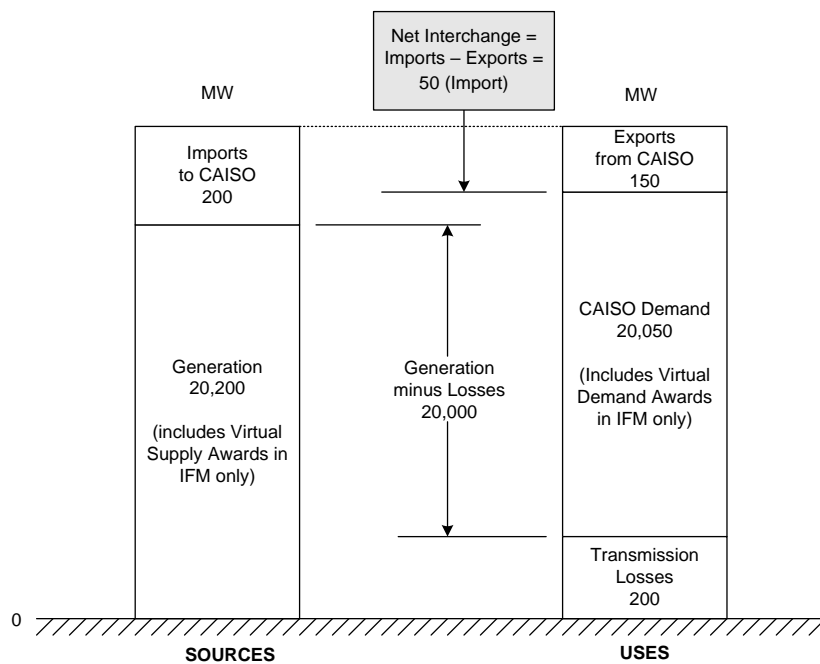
Net Interchange = Imports – Exports = 50 (Import)

MW

MW

Imports to CAISO 200

Generation 20,200

(includes Virtual Supply Awards in IFM only)

Generation minus Losses 20,000

Exports from CAISO 150

CAISO Demand 20,050

(Includes Virtual Demand Awards in IFM only)

Transmission Losses 200

0

SOURCES

USES